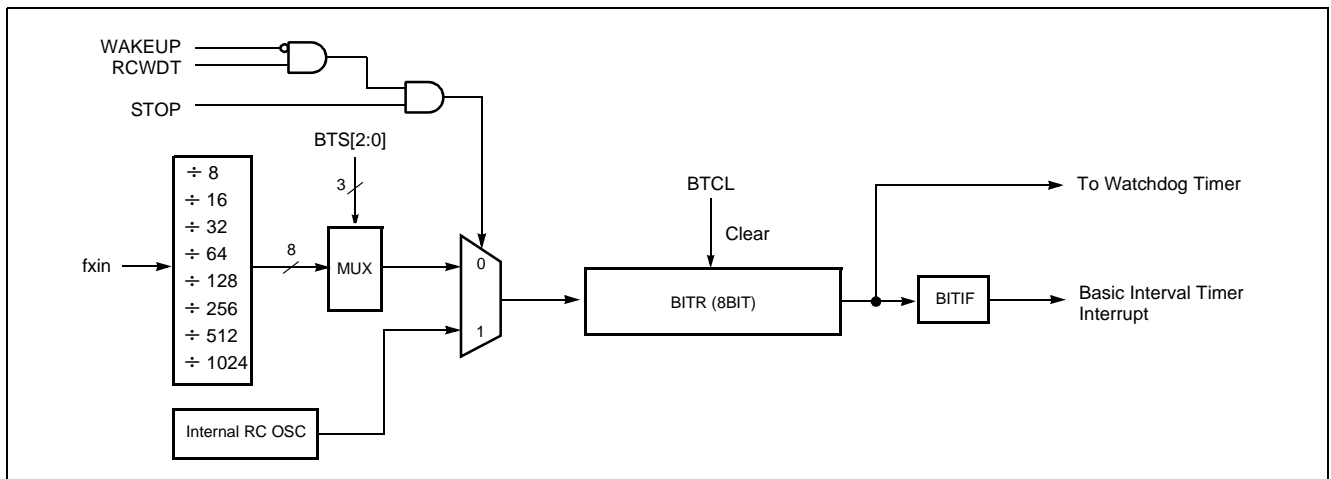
WAKEUP
RCWDT
STOP
BTS[2:0]
3
$\div$ 8
$\div$ 16
$\div$ 32
$\div$ 64
$\div$ 128
$\div$ 256
$\div$ 512
$\div$ 1024
fxin
8
MUX
0
1
Internal RC OSC
BTCL
Clear
BITR (8BIT)
To Watchdog Timer
BITIF
Basic Interval Timer Interrupt